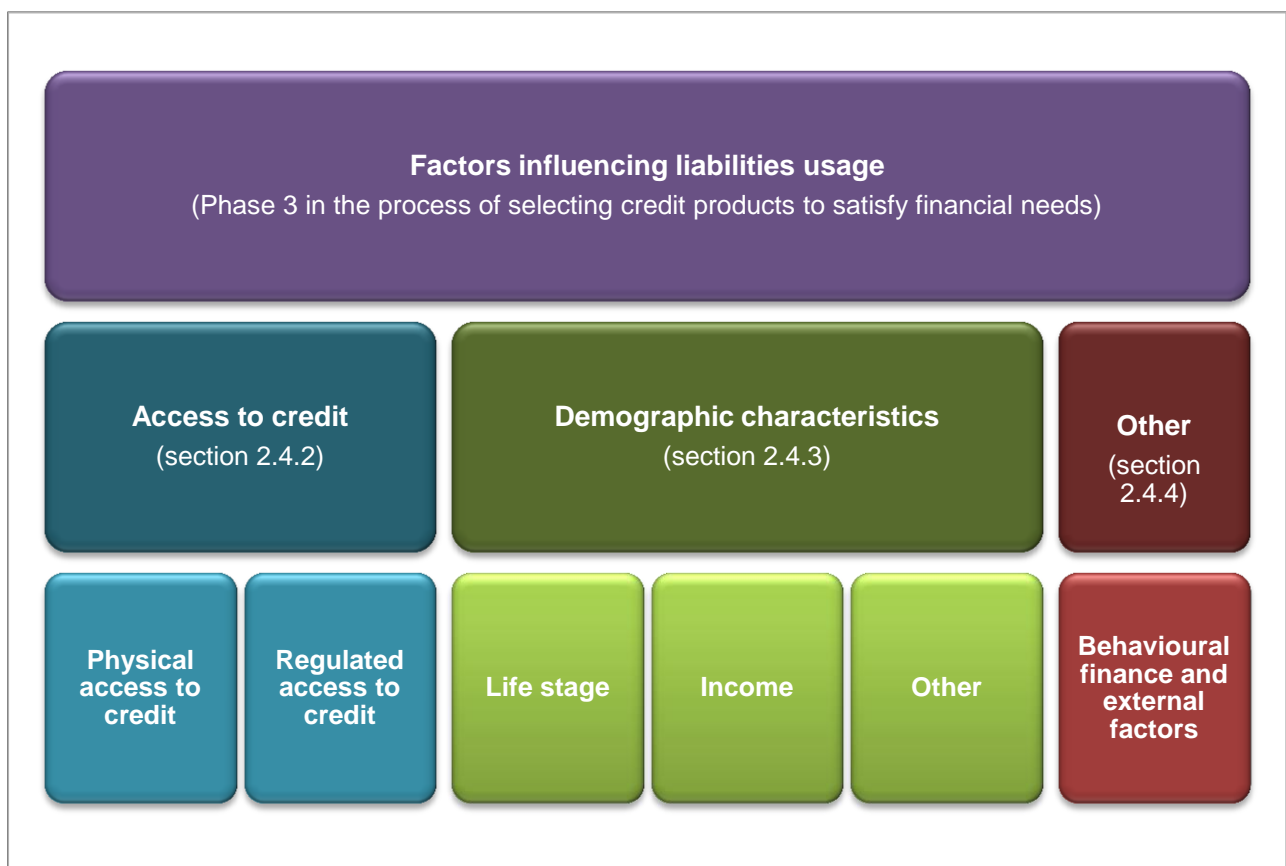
Factors influencing liabilities usage
(Phase 3 in the process of selecting credit products to satisfy financial needs)

Access to credit
(section 2.4.2)

Demographic characteristics
(section 2.4.3)

Other
(section 2.4.4)

Physical access to credit

Regulated access to credit

Life stage

Income

Other

Behavioural finance and external factors